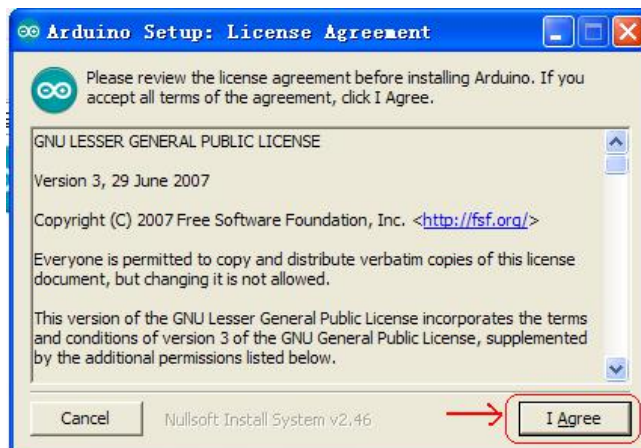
Arduino Setup: License Agreement

Please review the license agreement before installing Arduino. If you accept all terms of the agreement, click I Agree.

GNU LESSER GENERAL PUBLIC LICENSE

Version 3, 29 June 2007

Copyright (C) 2007 Free Software Foundation, Inc. <http://fsf.org/>

Everyone is permitted to copy and distribute verbatim copies of this license document, but changing it is not allowed.

This version of the GNU Lesser General Public License incorporates the terms and conditions of version 3 of the GNU General Public License, supplemented by the additional permissions listed below.

Cancel

Nullsoft Install System v2.46

I Agree